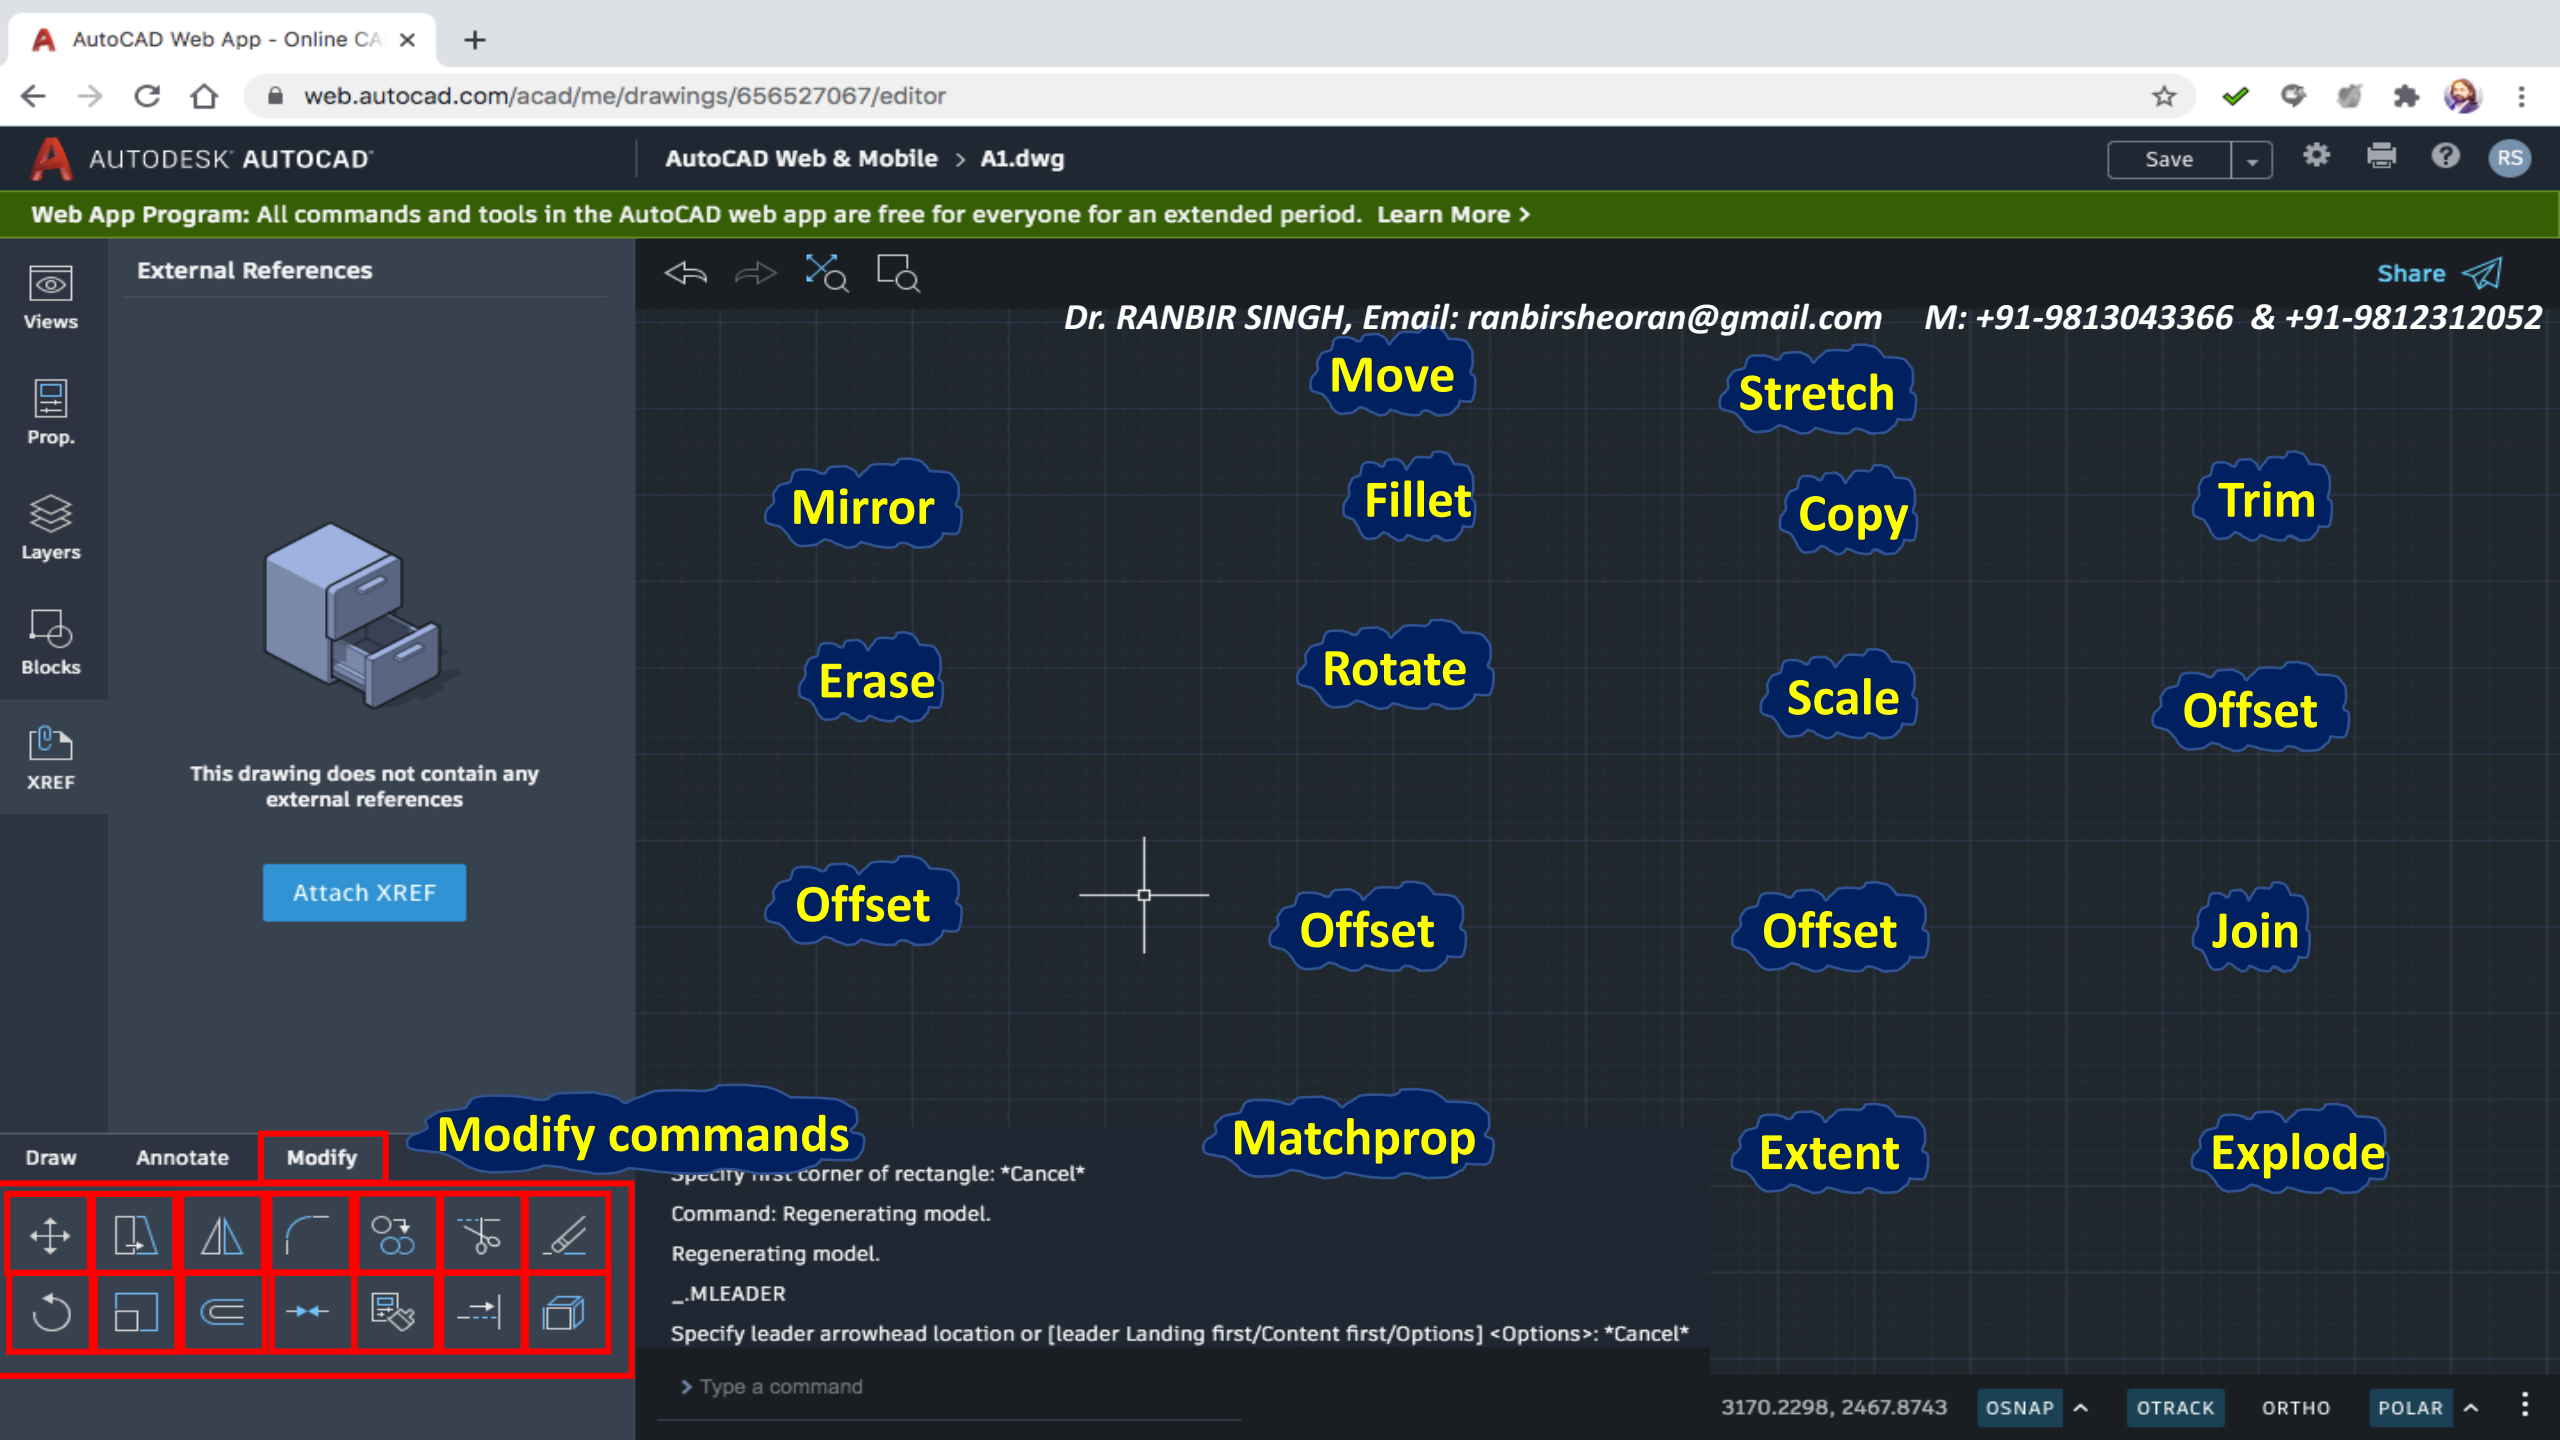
AutoCAD Web App - Online CA ×
web.autocad.com/acad/me/drawings/656527067/editor

AUTODESK AUTOCAD
AutoCAD Web & Mobile > A1.dwg
Save
RS

Web App Program: All commands and tools in the AutoCAD web app are free for everyone for an extended period. Learn More >

Views
Prop.
Layers
Blocks
XREF

External References

This drawing does not contain any external references

Attach XREF

Share

Dr. RANBIR SINGH, Email: ranbirsheoran@gmail.com M: +91-9813043366 & +91-9812312052

Move
Stretch
Mirror
Fillet
Copy
Trim
Erase
Rotate
Scale
Offset
Offset
Offset
Offset
Join
Modify commands
Matchprop
Extent
Explode

Draw
Annotate
Modify

Specify first corner of rectangle: *Cancel*
Command: Regenerating model.
Regenerating model.
_.MLEADER
Specify leader arrowhead location or [leader Landing first/Content first/Options] <Options>: *Cancel*

> Type a command

3170.2298, 2467.8743
OSNAP
OTRACK
ORTHO
POLAR